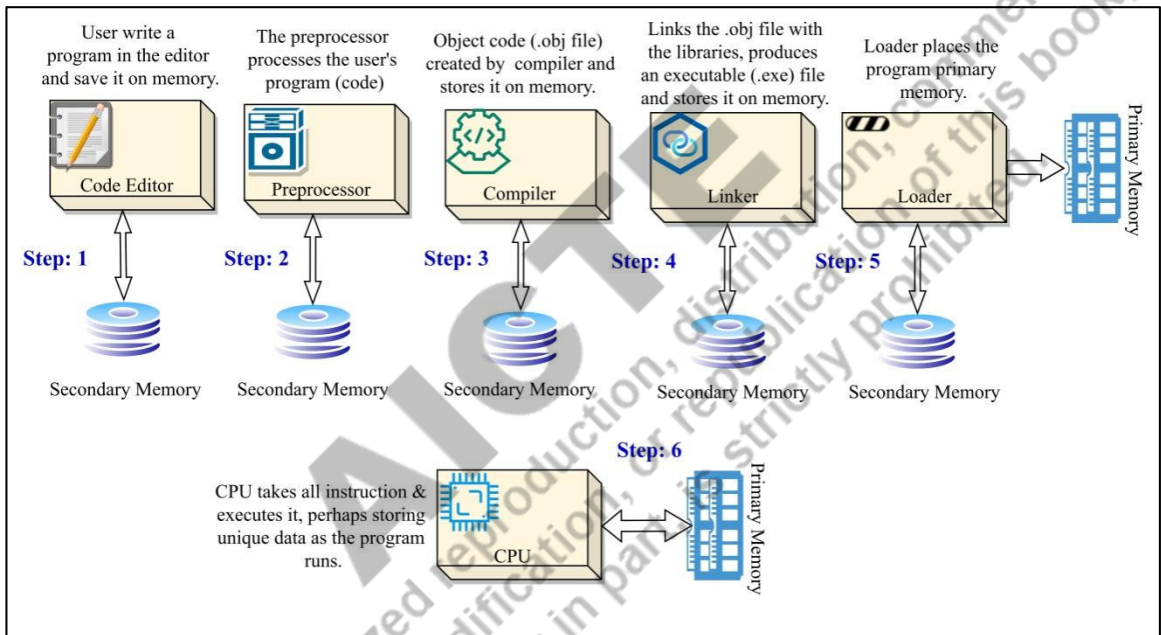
User write a program in the editor and save it on memory.

Code Editor

Step: 1

Secondary Memory

The preprocessor processes the user's program (code)

Preprocessor

Step: 2

Secondary Memory

Object code (.obj file) created by compiler and stores it on memory.

Compiler

Step: 3

Secondary Memory

Links the .obj file with the libraries, produces an executable (.exe) file and stores it on memory.

Linker

Step: 4

Secondary Memory

Loader places the program primary memory.

Loader

Primary Memory

Step: 5

Secondary Memory

Step: 6

CPU takes all instruction & executes it, perhaps storing unique data as the program runs.

CPU

Primary Memory

AICTE

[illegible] reproduction, distribution, commercial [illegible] modification, or republication of this book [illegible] in part is strictly prohibited